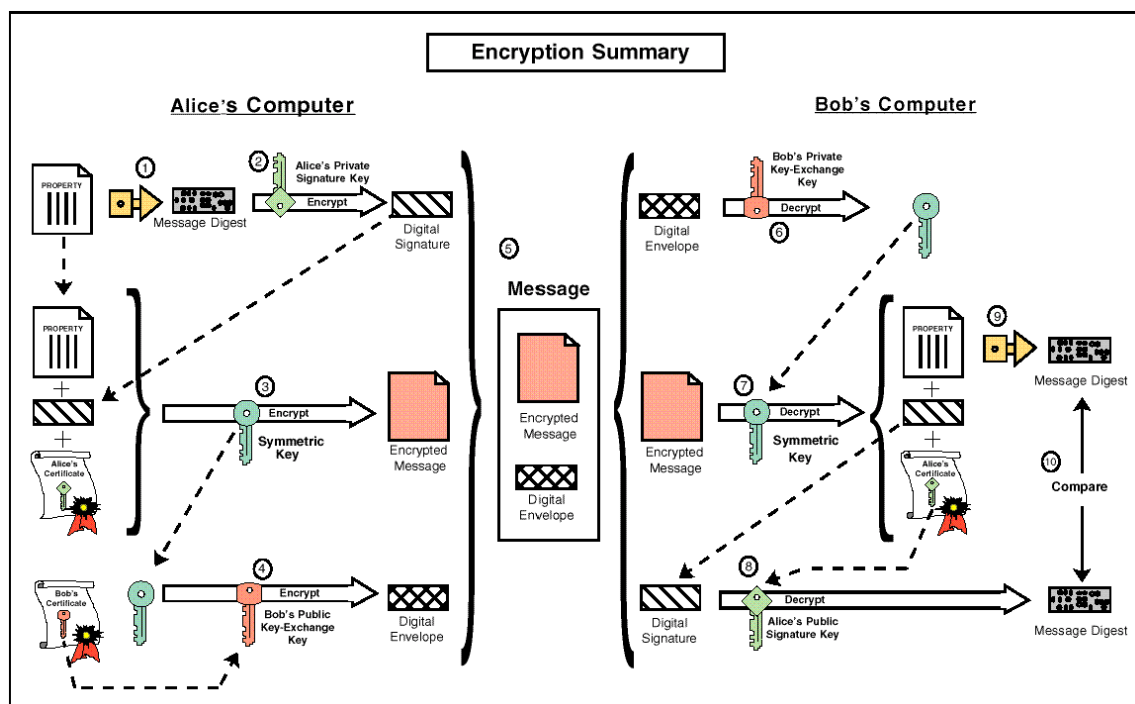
Encryption Summary

Alice's Computer

PROPERTY

1

Message Digest

2

Alice's Private Signature Key

Encrypt

Digital Signature

PROPERTY

+

+

Alice's Certificate

3

Encrypt

Symmetric Key

Encrypted Message

Bob's Certificate

4

Encrypt

Bob's Public Key-Exchange Key

Digital Envelope

5

Message

Encrypted Message

Digital Envelope

Bob's Computer

Digital Envelope

Bob's Private Key-Exchange Key

Decrypt

6

PROPERTY

9

Message Digest

Encrypted Message

7

Decrypt

Symmetric Key

+

+

Alice's Certificate

10

Compare

8

Digital Signature

Decrypt

Alice's Public Signature Key

Message Digest